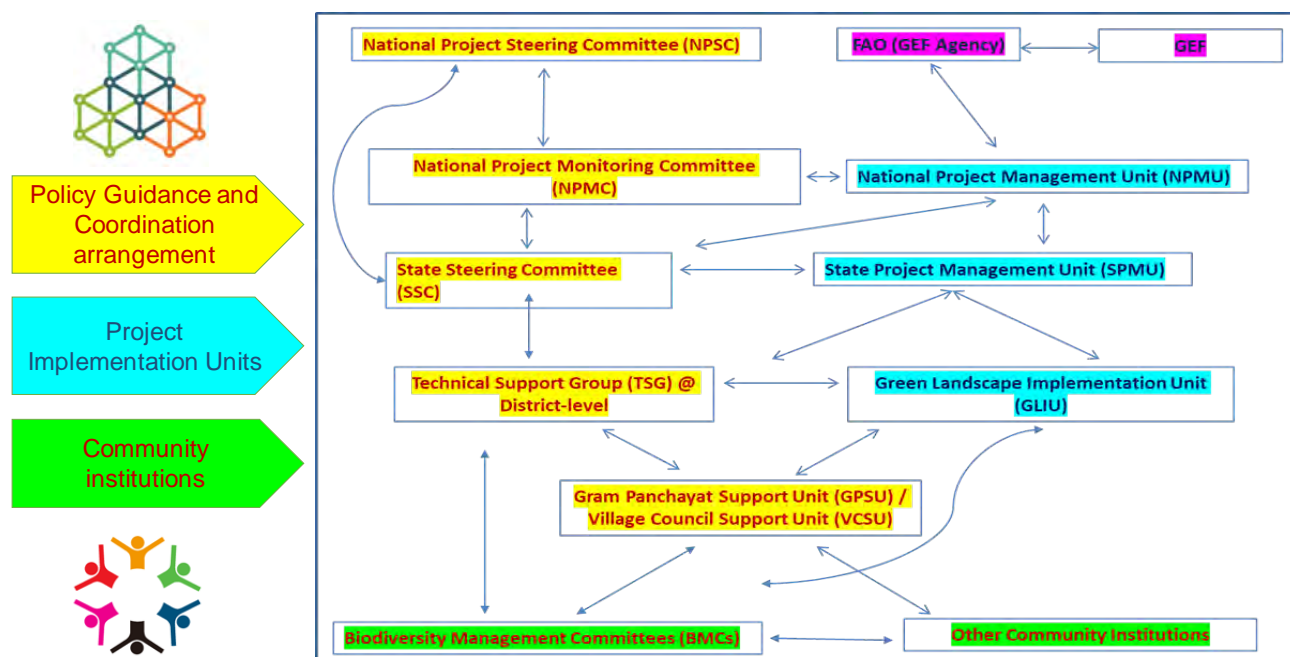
Policy Guidance and Coordination arrangement

Project Implementation Units

Community institutions

National Project Steering Committee (NPSC)

FAO (GEF Agency)

GEF

National Project Monitoring Committee (NPMC)

National Project Management Unit (NPMU)

State Steering Committee (SSC)

State Project Management Unit (SPMU)

Technical Support Group (TSG) @ District-level

Green Landscape Implementation Unit (GLIU)

Gram Panchayat Support Unit (GPSU) / Village Council Support Unit (VCSU)

Biodiversity Management Committees (BMCs)

Other Community Institutions